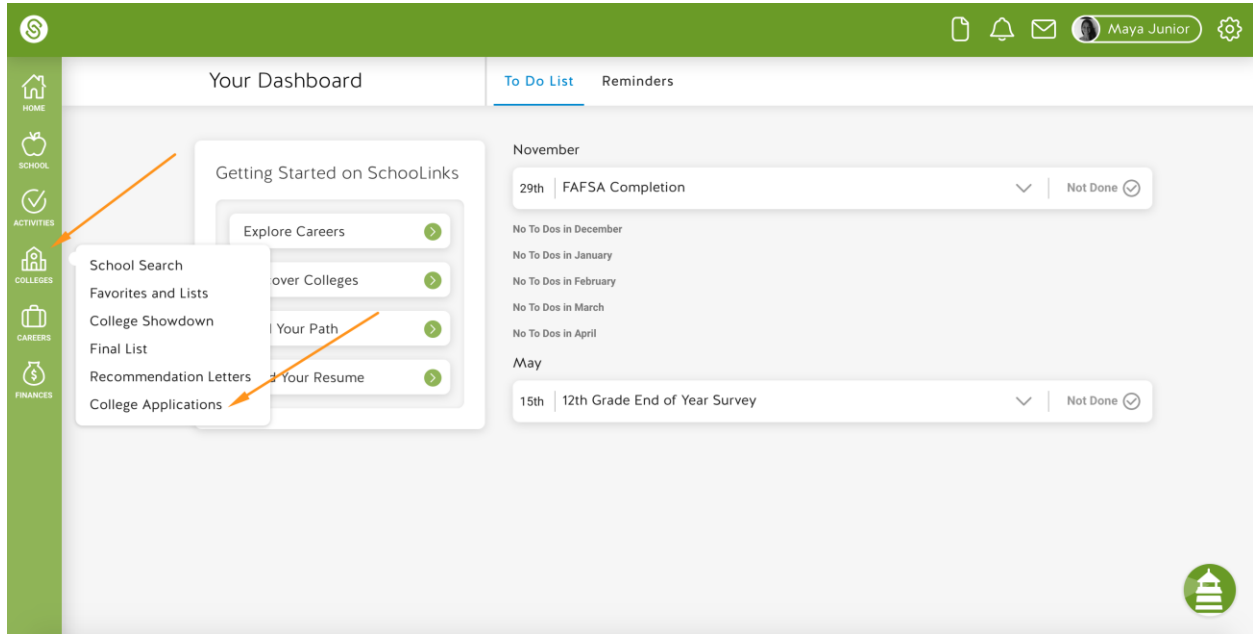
Maya Junior

HOME
SCHOOL
ACTIVITIES
COLLEGES
CAREERS
FINANCES

Your Dashboard

To Do List Reminders

Getting Started on SchooLinks

Explore Careers
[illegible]over Colleges
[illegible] Your Path
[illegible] Your Resume

School Search
Favorites and Lists
College Showdown
Final List
Recommendation Letters
College Applications

November

29th FAFSA Completion Not Done

No To Dos in December
No To Dos in January
No To Dos in February
No To Dos in March
No To Dos in April

May

15th 12th Grade End of Year Survey Not Done